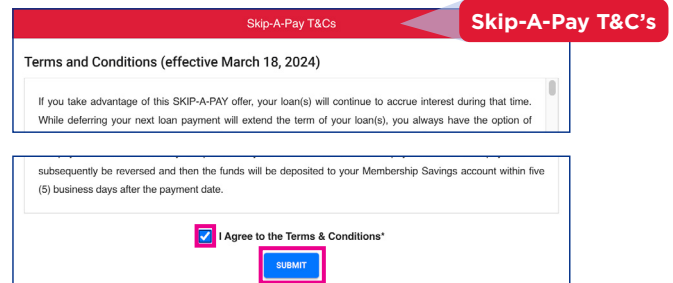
Skip-A-Pay T&Cs

Skip-A-Pay T&C's

Terms and Conditions (effective March 18, 2024)

If you take advantage of this SKIP-A-PAY offer, your loan(s) will continue to accrue interest during that time. While deferring your next loan payment will extend the term of your loan(s), you always have the option of

subsequently be reversed and then the funds will be deposited to your Membership Savings account within five (5) business days after the payment date.

I Agree to the Terms & Conditions*

SUBMIT